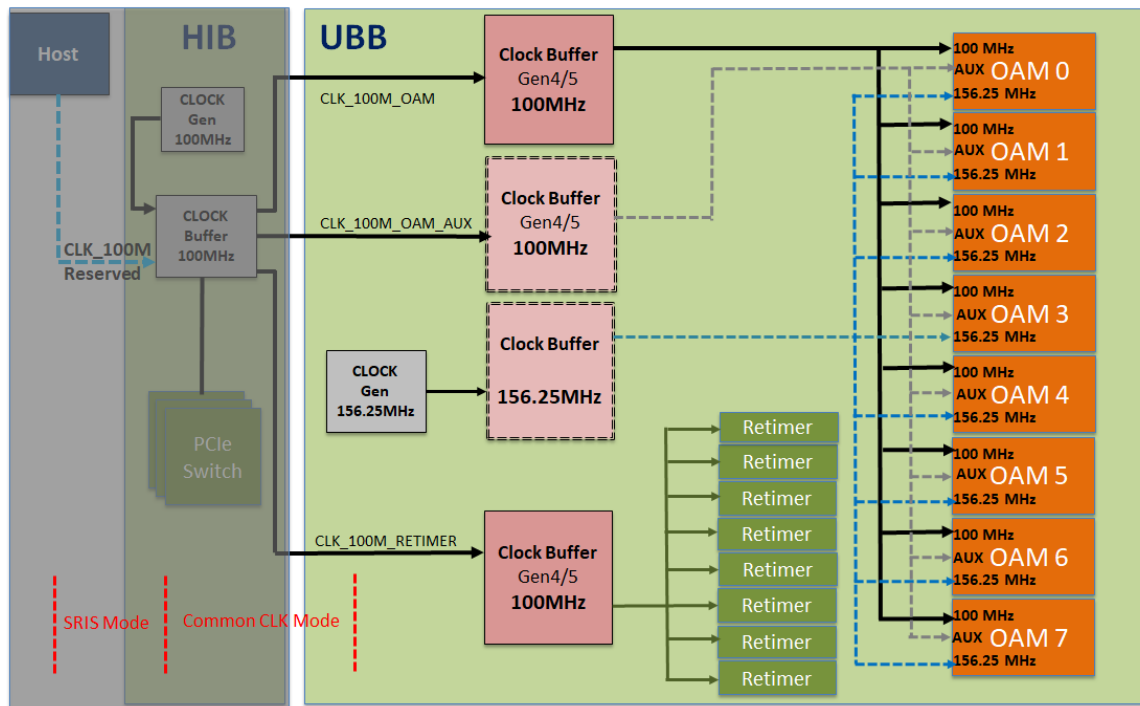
Host

HIB

CLOCK Gen 100MHz

CLOCK Buffer 100MHz

CLK_100M Reserved

PCIe Switch

SRIS Mode

Common CLK Mode

UBB

CLK_100M_OAM

Clock Buffer Gen4/5 100MHz

CLK_100M_OAM_AUX

Clock Buffer Gen4/5 100MHz

Clock Buffer 156.25MHz

CLOCK Gen 156.25MHz

CLK_100M_RETIMER

Clock Buffer Gen4/5 100MHz

Retimer
Retimer
Retimer
Retimer
Retimer
Retimer
Retimer
Retimer

100 MHz AUX OAM 0 156.25 MHz

100 MHz AUX OAM 1 156.25 MHz

100 MHz AUX OAM 2 156.25 MHz

100 MHz AUX OAM 3 156.25 MHz

100 MHz AUX OAM 4 156.25 MHz

100 MHz AUX OAM 5 156.25 MHz

100 MHz AUX OAM 6 156.25 MHz

100 MHz AUX OAM 7 156.25 MHz